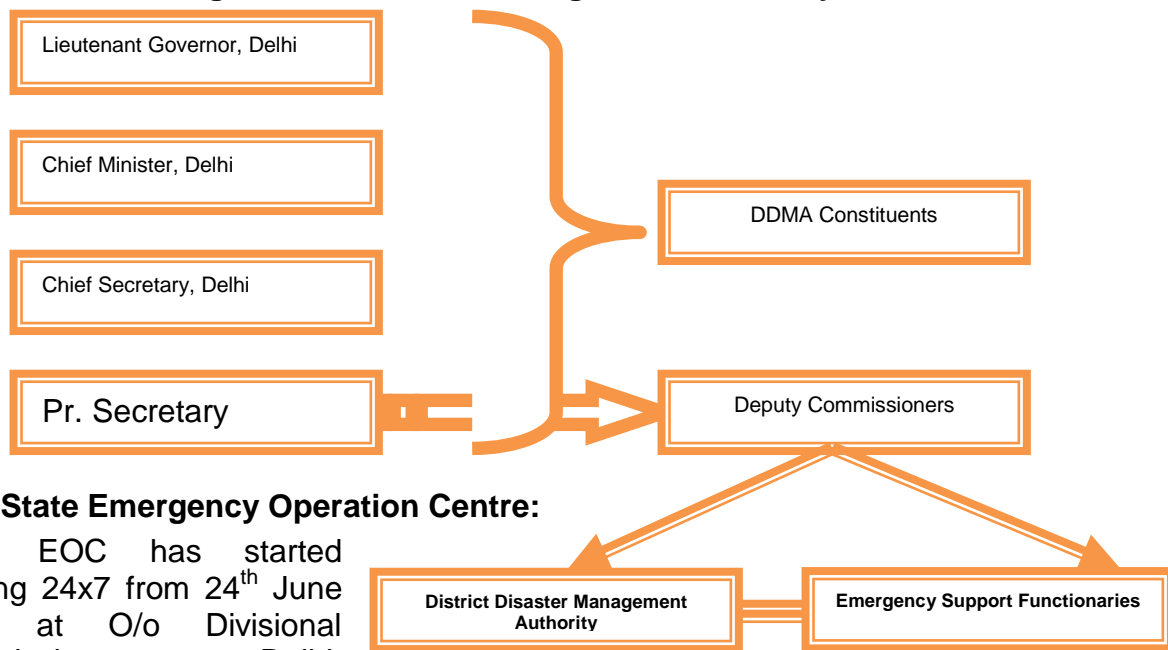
Lieutenant Governor, Delhi

Chief Minister, Delhi

Chief Secretary, Delhi

Pr. Secretary

DDMA Constituents

Deputy Commissioners

State Emergency Operation Centre:

EOC has started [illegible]ng 24x7 from 24$^{th}$ June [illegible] at O/o Divisional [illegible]

District Disaster Management Authority

Emergency Support Functionaries